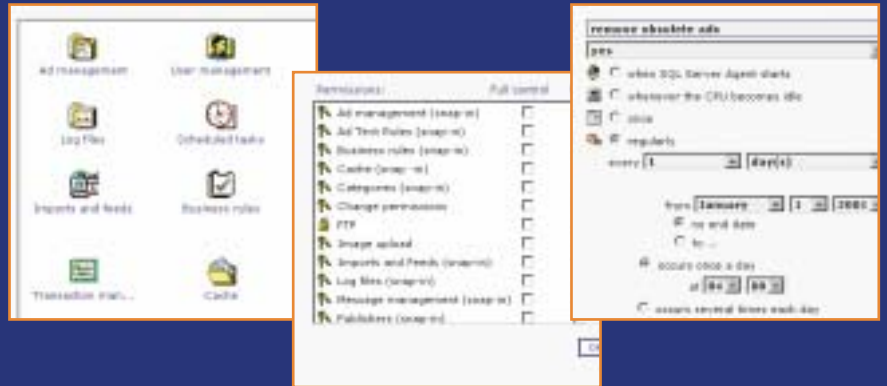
Ad management
User management
Log files
Scheduled tasks
Imports and feeds
Business rules
Transaction man...
Cache

Permissions
Full control
Ad management (snap-in)
Ad Text Rules (snap-in)
Business rules (snap-in)
Cache (snap-in)
Categories (snap-in)
Change permissions
FTP
Image upload
Imports and Feeds (snap-in)
Log files (snap-in)
Message management (snap-in)
Publishers (snap-in)

remove obsolete ads
yes
when SQL Server Agent starts
whenever the CPU becomes idle
once
regularly
every 1 day(s)
from January 1 2001
no end date
to ...
occurs once a day
at 04 00
occurs several times each day